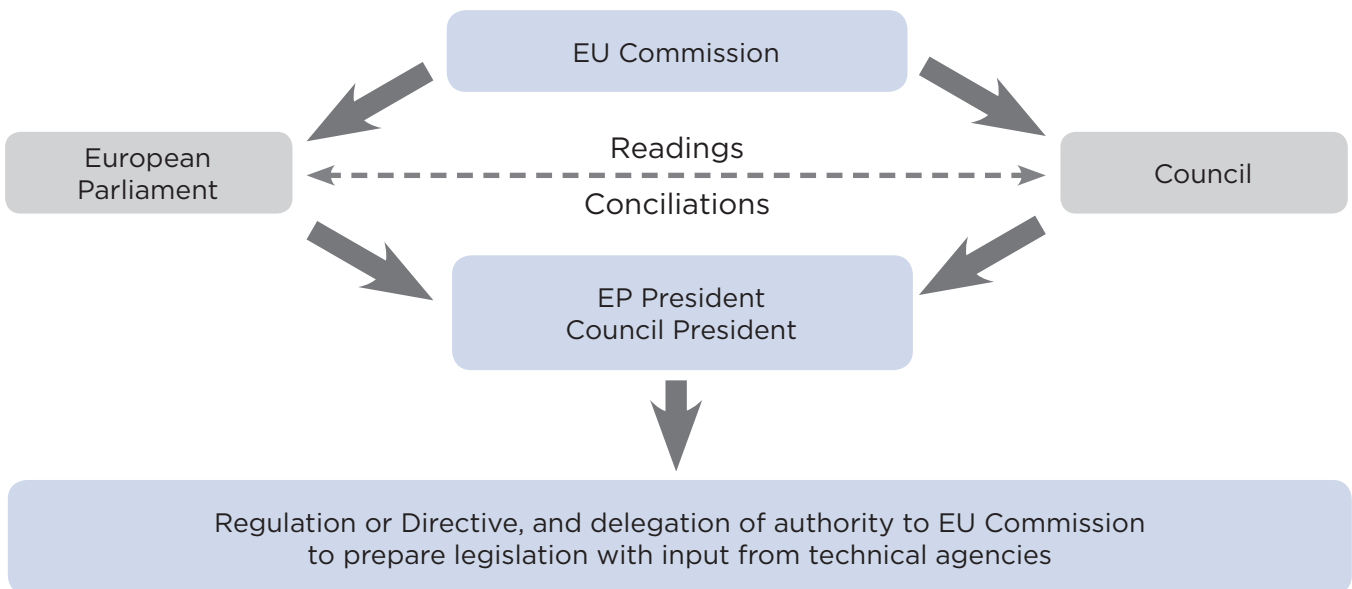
EU Commission

European Parliament

Readings

Conciliations

Council

EP President
Council President

Regulation or Directive, and delegation of authority to EU Commission to prepare legislation with input from technical agencies